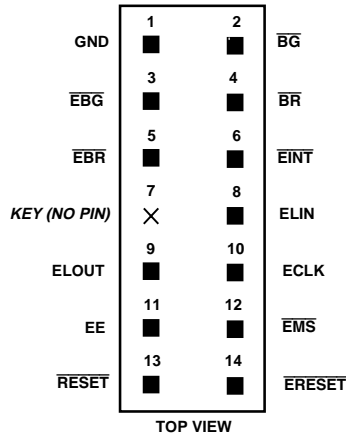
1 2

GND $\overline{BG}$

3 4

$\overline{EBG}$ $\overline{BR}$

5 6

$\overline{EBR}$ $\overline{EINT}$

7 8

KEY (NO PIN) ELIN

9 10

ELOUT ECLK

11 12

EE $\overline{EMS}$

13 14

$\overline{RESET}$ $\overline{ERESET}$

TOP VIEW